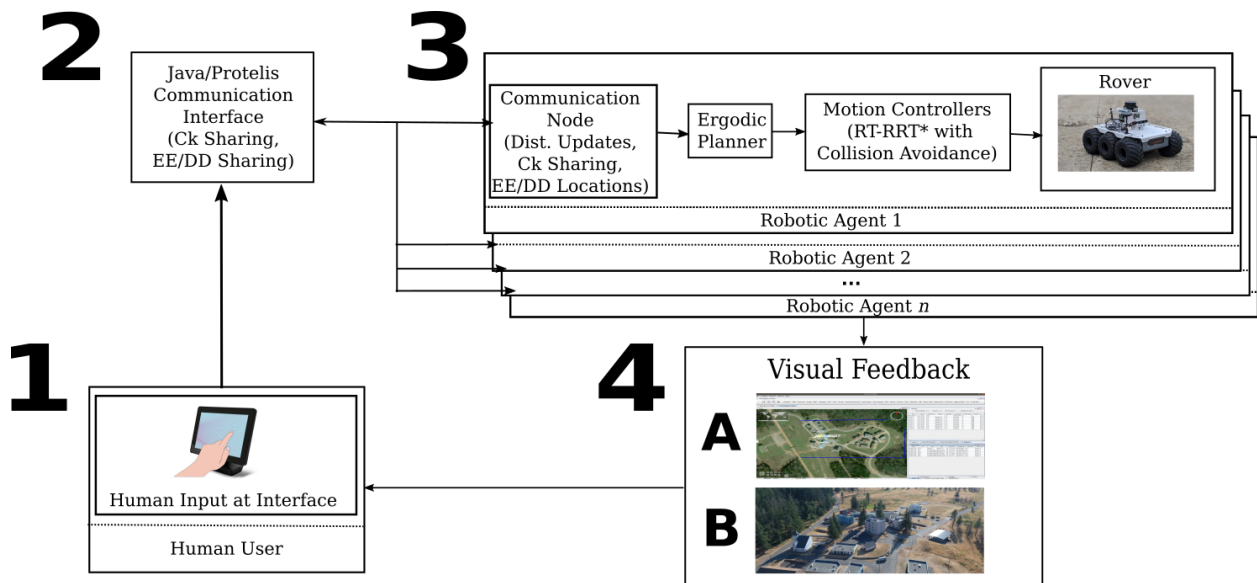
2

Java/Protelis Communication Interface (Ck Sharing, EE/DD Sharing)

3

Communication Node (Dist. Updates, Ck Sharing, EE/DD Locations)

Ergodic Planner

Motion Controllers (RT-RRT* with Collision Avoidance)

Rover

Robotic Agent 1

Robotic Agent 2

...

Robotic Agent $n$

1

Human Input at Interface

Human User

4

Visual Feedback

A

B